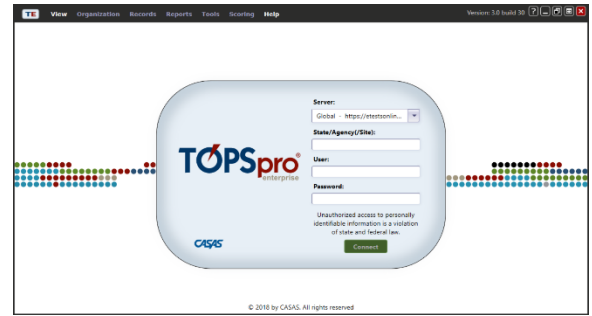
TE View Organization Records Reports Tools Scoring Help

Version: 3.0 build 38

TOPSpro® enterprise

Server:

Global - https://etestsonlin...

State/Agency(/Site):

User:

Password:

Unauthorized access to personally identifiable information is a violation of state and federal law.

Connect

CASAS

© 2018 by CASAS. All rights reserved